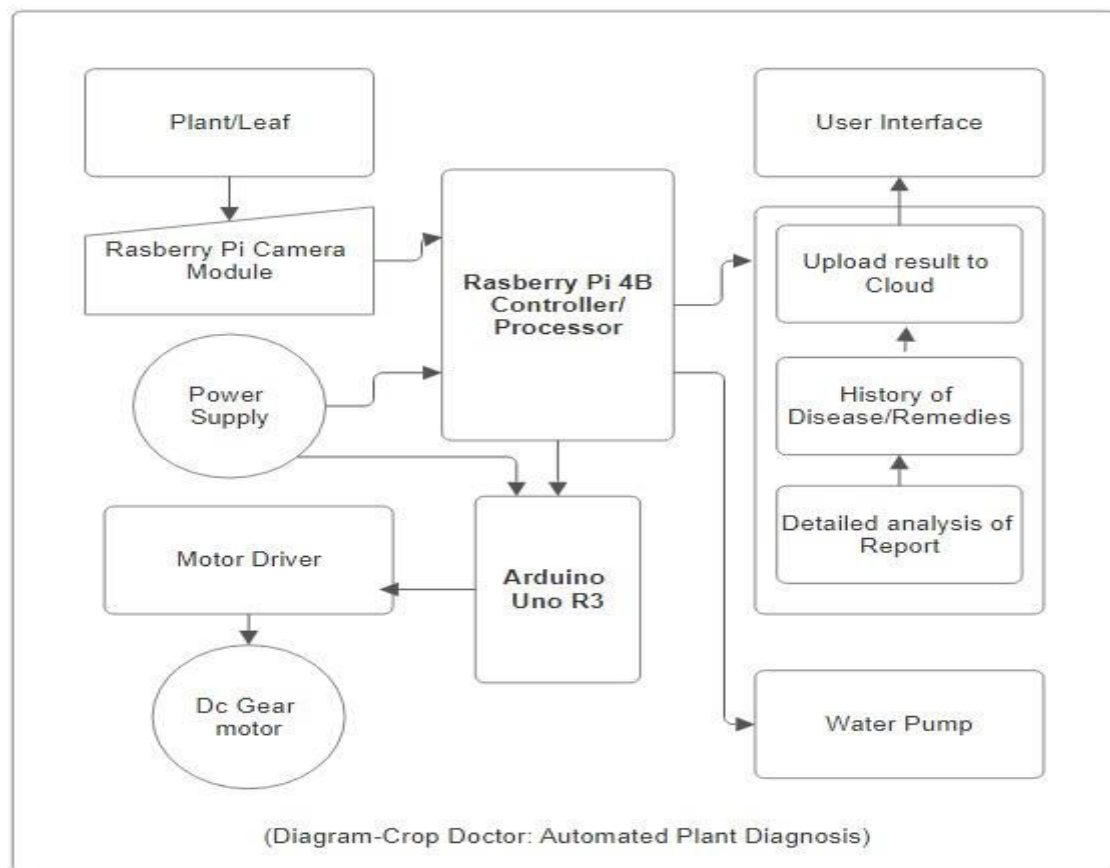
Plant/Leaf

Rasberry Pi Camera Module

Rasberry Pi 4B Controller/ Processor

Power Supply

Motor Driver

Arduino Uno R3

Dc Gear motor

User Interface

Upload result to Cloud

History of Disease/Remedies

Detailed analysis of Report

Water Pump

(Diagram-Crop Doctor: Automated Plant Diagnosis)